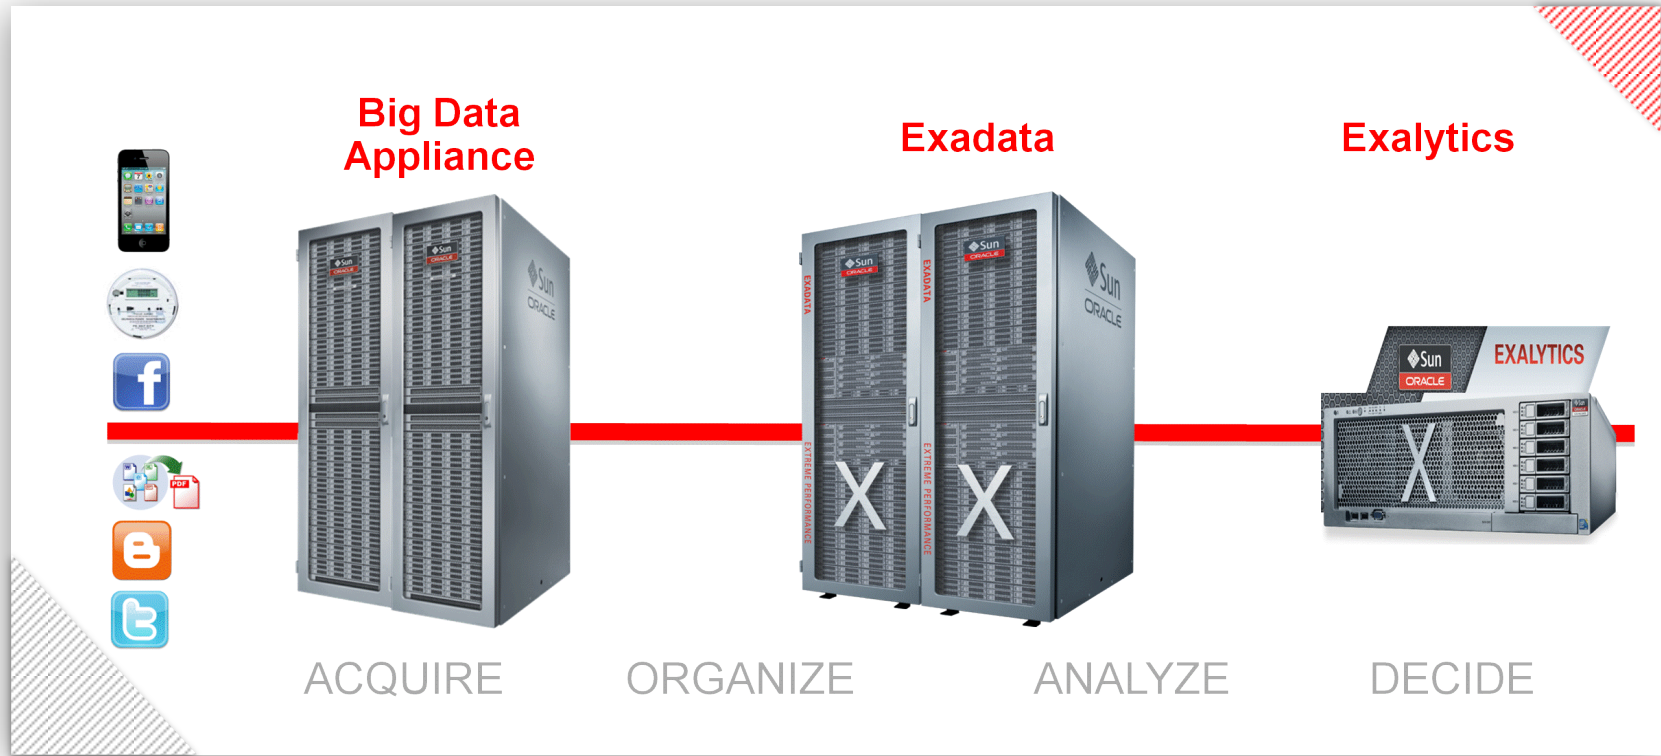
Big Data Appliance

Exadata

Exalytics

Sun ORACLE

Sun ORACLE

Sun ORACLE

Sun ORACLE

EXADATA

EXADATA

EXTREME PERFORMANCE

EXTREME PERFORMANCE

X

X

Sun ORACLE

Sun ORACLE

Sun ORACLE

EXALYTICS

X

PDF

ACQUIRE

ORGANIZE

ANALYZE

DECIDE